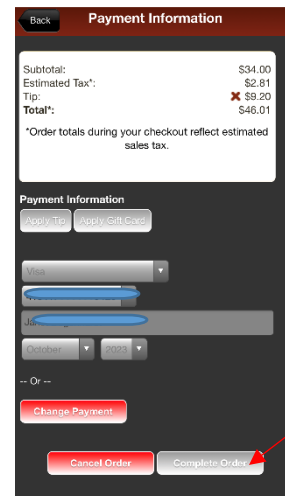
Back
Payment Information

Subtotal: $34.00
Estimated Tax*: $2.81
Tip: $9.20
Total*: $46.01

*Order totals during your checkout reflect estimated sales tax.

Payment Information
Apply Tip
Apply Gift Card

Visa
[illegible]
Ja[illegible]
October
2023

-- Or --

Change Payment

Cancel Order
Complete Order